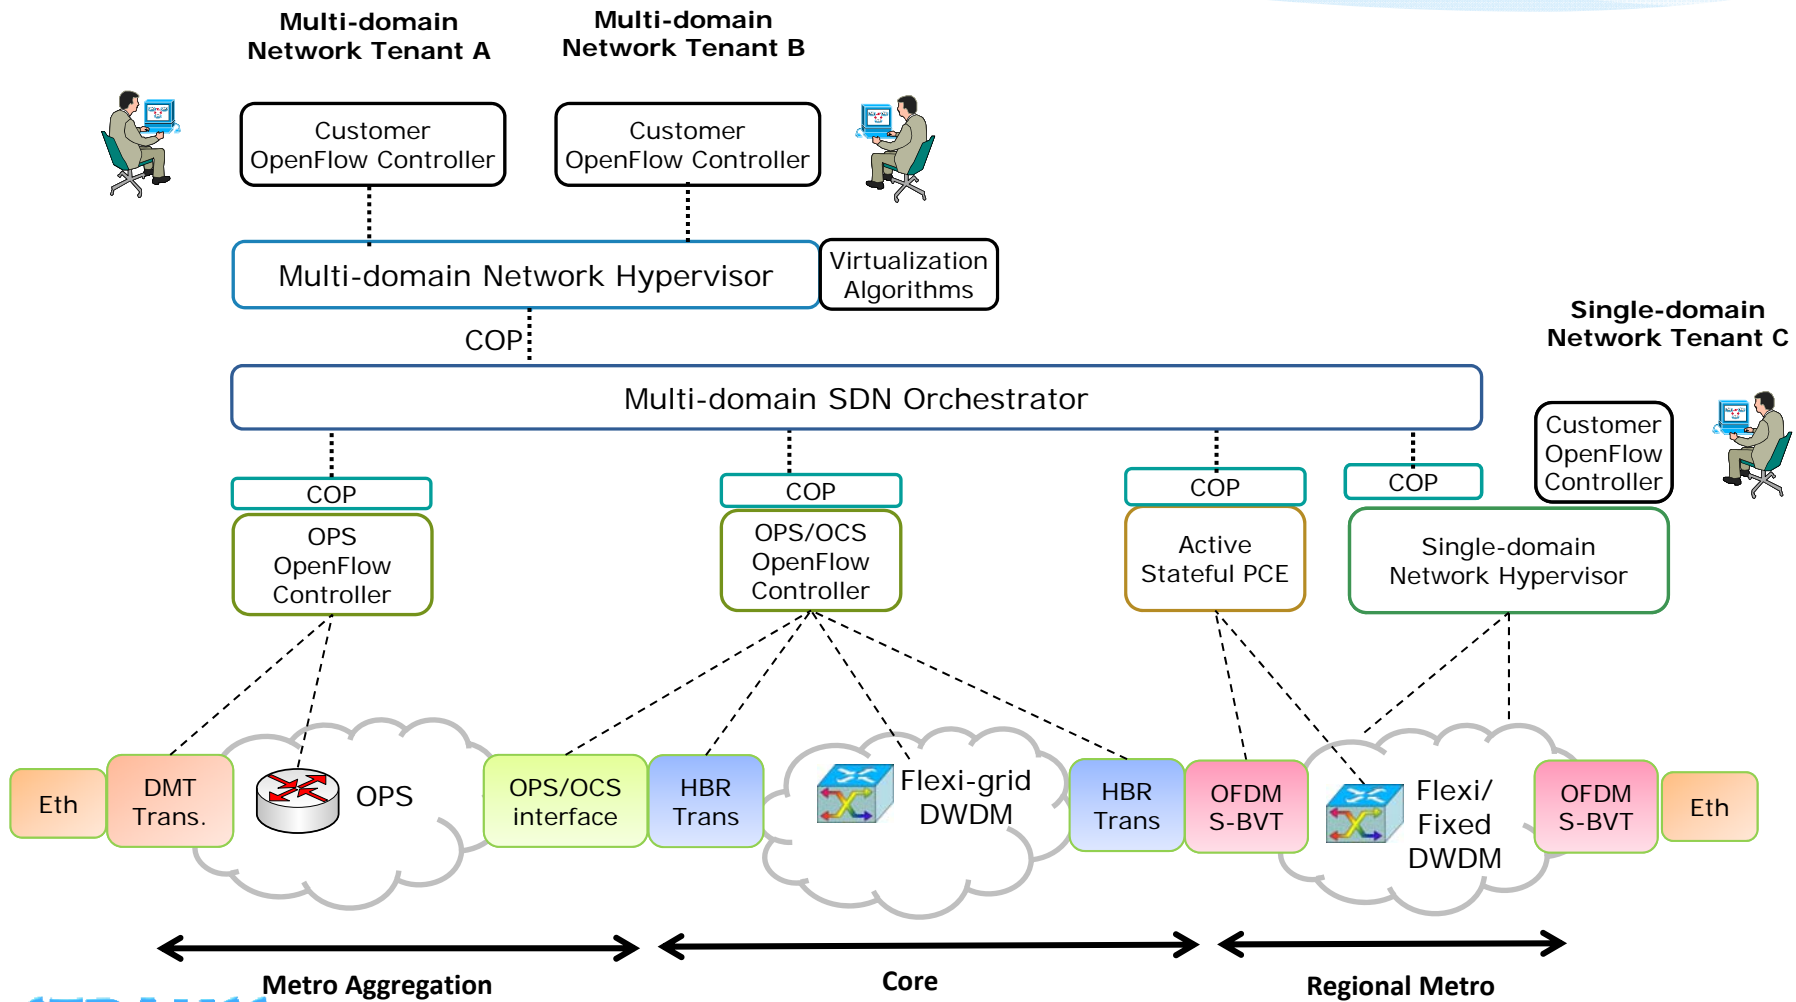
Multi-domain Network Tenant A

Multi-domain Network Tenant B

Customer OpenFlow Controller

Customer OpenFlow Controller

Multi-domain Network Hypervisor

Virtualization Algorithms

COP

Single-domain Network Tenant C

Multi-domain SDN Orchestrator

Customer OpenFlow Controller

COP

OPS OpenFlow Controller

COP

OPS/OCS OpenFlow Controller

COP

Active Stateful PCE

COP

Single-domain Network Hypervisor

Eth

DMT Trans.

OPS

OPS/OCS interface

HBR Trans

Flexi-grid DWDM

HBR Trans

OFDM S-BVT

Flexi/ Fixed DWDM

OFDM S-BVT

Eth

Metro Aggregation

Core

Regional Metro